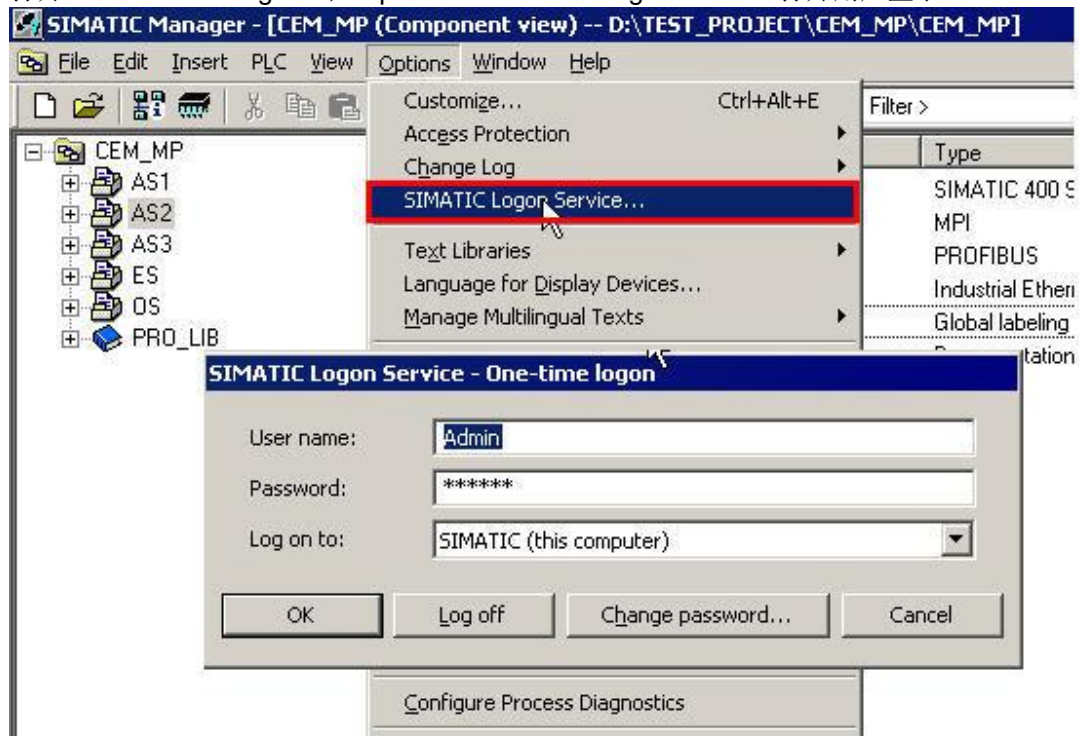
SIMATIC Manager - [CEM_MP (Component view) -- D:\TEST_PROJECT\CEM_MP\CEM_MP]

File Edit Insert PLC View Options Window Help

Customize... Ctrl+Alt+E
Access Protection
Change Log
SIMATIC Logon Service...
Text Libraries
Language for Display Devices...
Manage Multilingual Texts

Filter >

Type
SIMATIC 400 S
MPI
PROFIBUS
Industrial Ethern
Global labeling
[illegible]tation

CEM_MP
AS1
AS2
AS3
ES
OS
PRO_LIB

SIMATIC Logon Service - One-time logon

User name: Admin
Password: ******
Log on to: SIMATIC (this computer)

OK
Log off
Change password...
Cancel

Configure Process Diagnostics